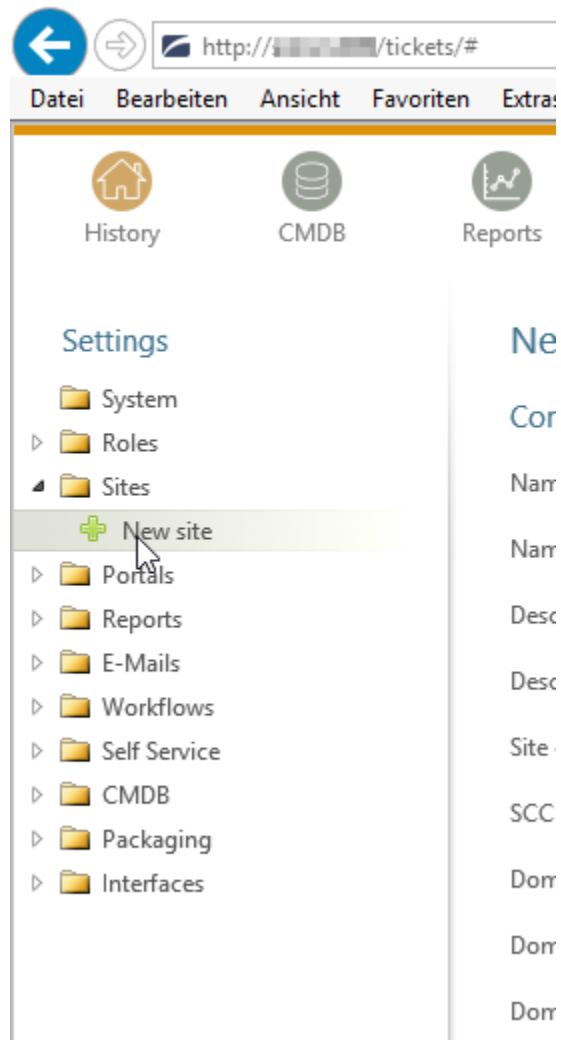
http://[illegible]/tickets/#

Datei Bearbeiten Ansicht Favoriten Extras

History CMDB Reports

Settings

System
Roles
Sites
New site
Portals
Reports
E-Mails
Workflows
Self Service
CMDB
Packaging
Interfaces

Ne

Cor

Nam

Nam

Desc

Desc

Site

SCC

Dom

Dom

Dom